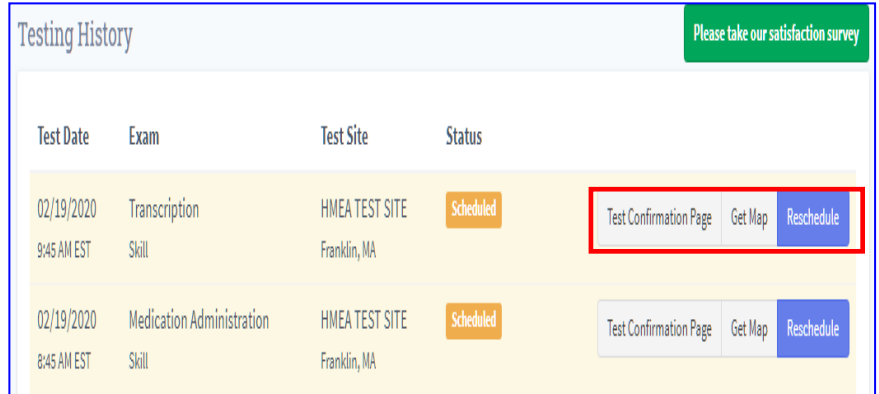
Testing History

Please take our satisfaction survey

| Test Date | Exam | Test Site | Status | |
|---|---|---|---|---|
| 02/19/2020 9:45 AM EST | Transcription Skill | HMEA TEST SITE Franklin, MA | Scheduled | Test Confirmation Page Get Map Reschedule |
| 02/19/2020 8:45 AM EST | Medication Administration Skill | HMEA TEST SITE Franklin, MA | Scheduled | Test Confirmation Page Get Map Reschedule |